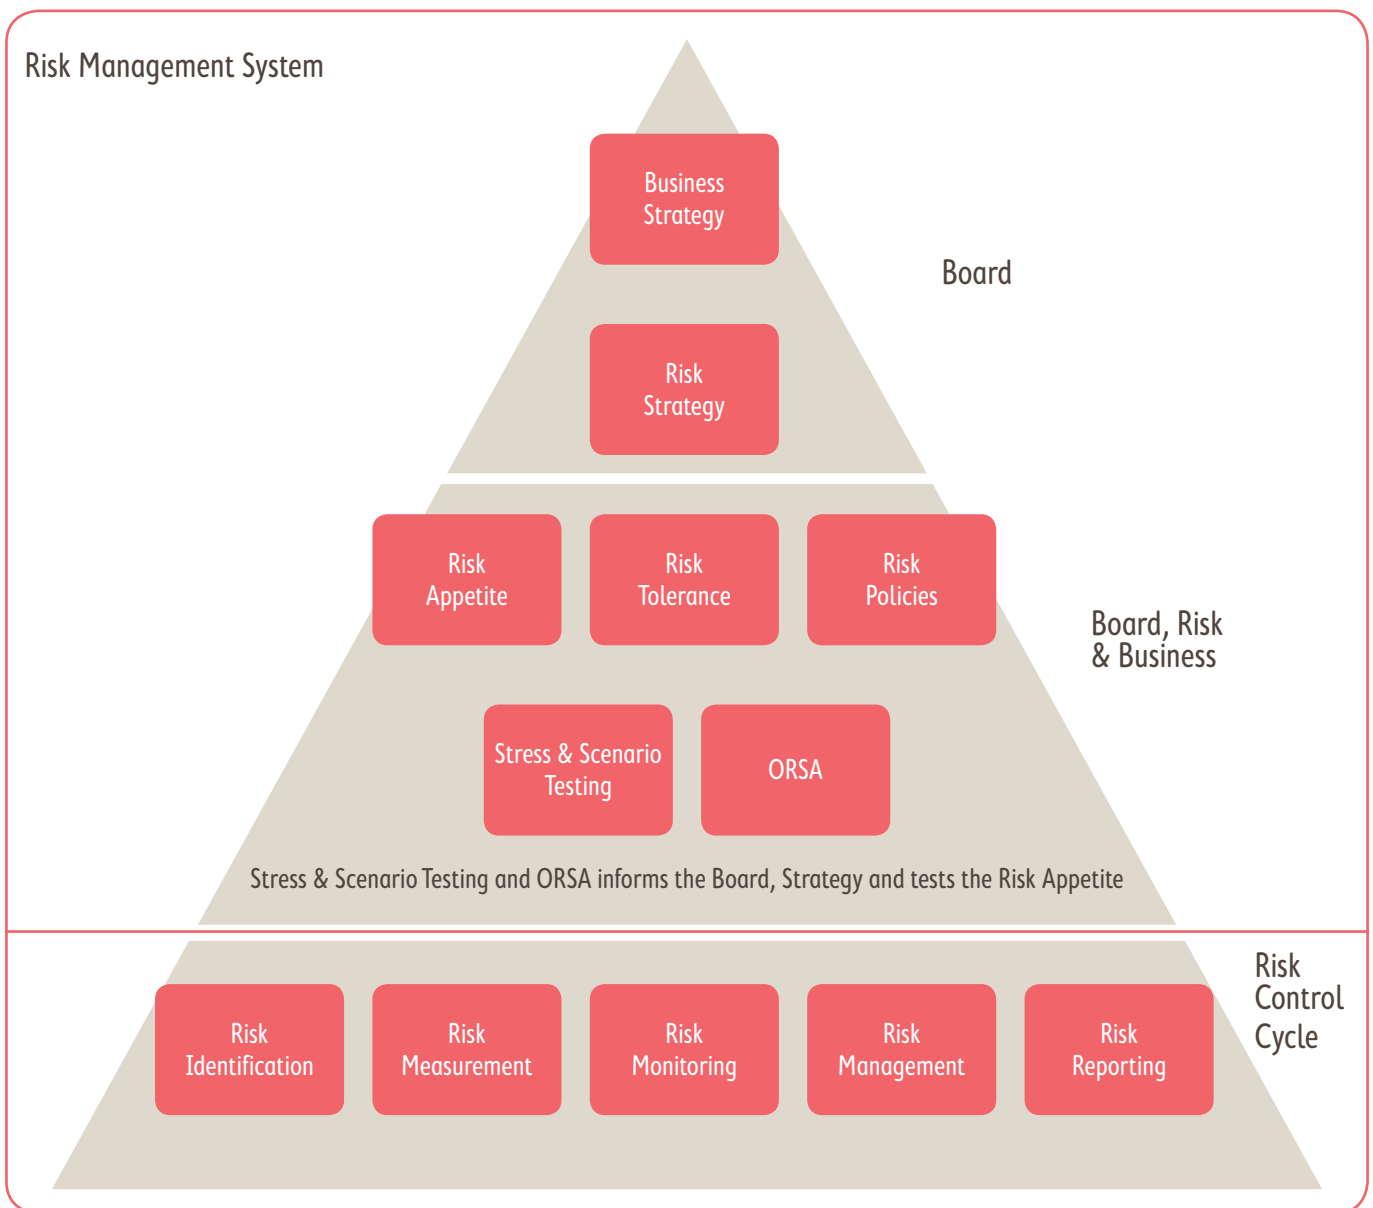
Risk Management System

Business Strategy

Board

Risk Strategy

Risk Appetite

Risk Tolerance

Risk Policies

Board, Risk & Business

Stress & Scenario Testing

ORSA

Stress & Scenario Testing and ORSA informs the Board, Strategy and tests the Risk Appetite

Risk Control Cycle

Risk Identification

Risk Measurement

Risk Monitoring

Risk Management

Risk Reporting